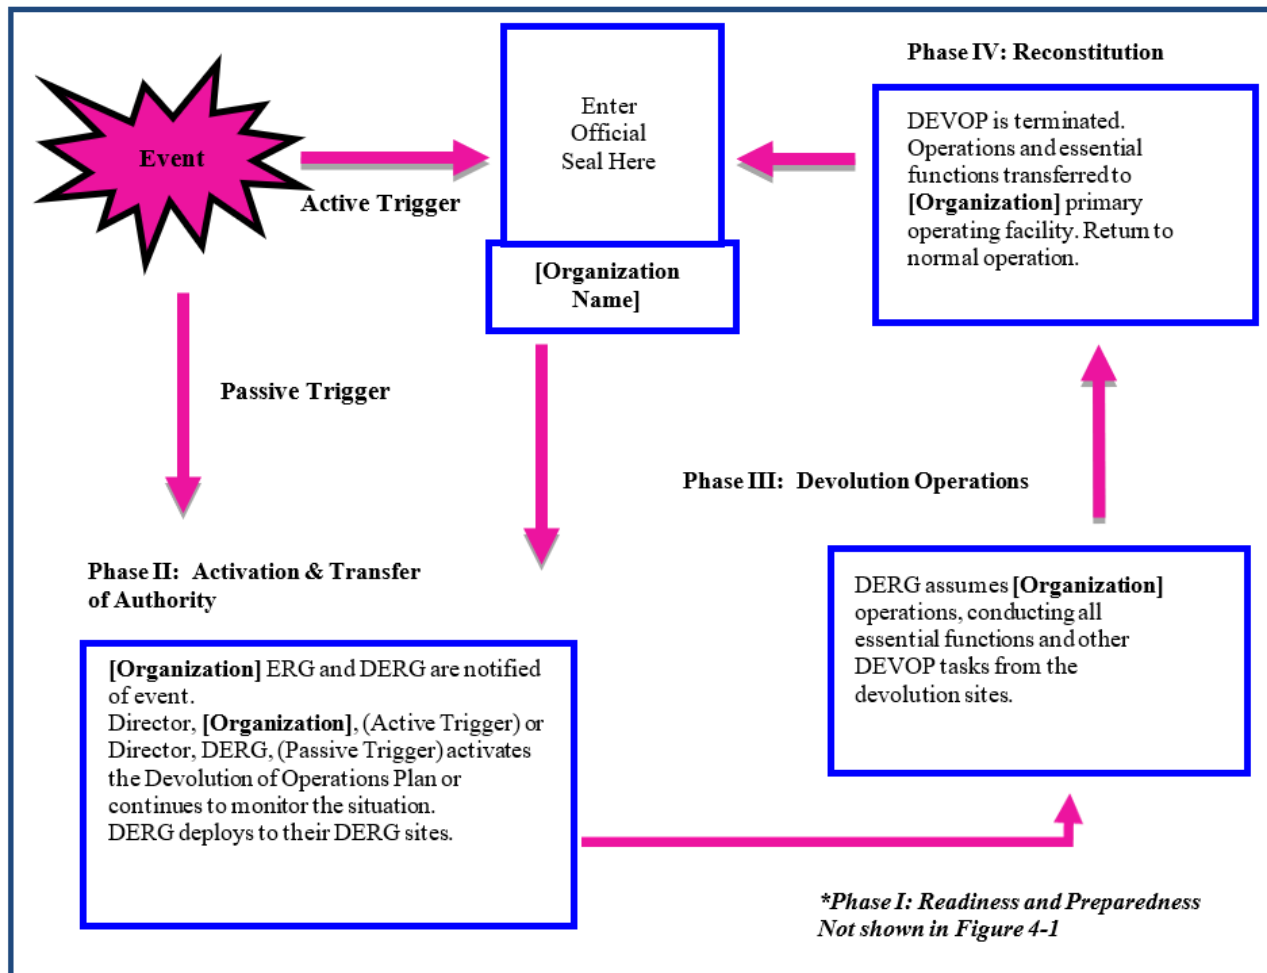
Event

Active Trigger

Enter Official Seal Here

[Organization Name]

Phase IV: Reconstitution

DEVOP is terminated. Operations and essential functions transferred to **[Organization]** primary operating facility. Return to normal operation.

Passive Trigger

Phase III: Devolution Operations

Phase II: Activation & Transfer of Authority

**[Organization]** ERG and DERG are notified of event.
Director, **[Organization]**, (Active Trigger) or Director, DERG, (Passive Trigger) activates the Devolution of Operations Plan or continues to monitor the situation.
DERG deploys to their DERG sites.

DERG assumes **[Organization]** operations, conducting all essential functions and other DEVOP tasks from the devolution sites.

*Phase I: Readiness and Preparedness Not shown in Figure 4-1*